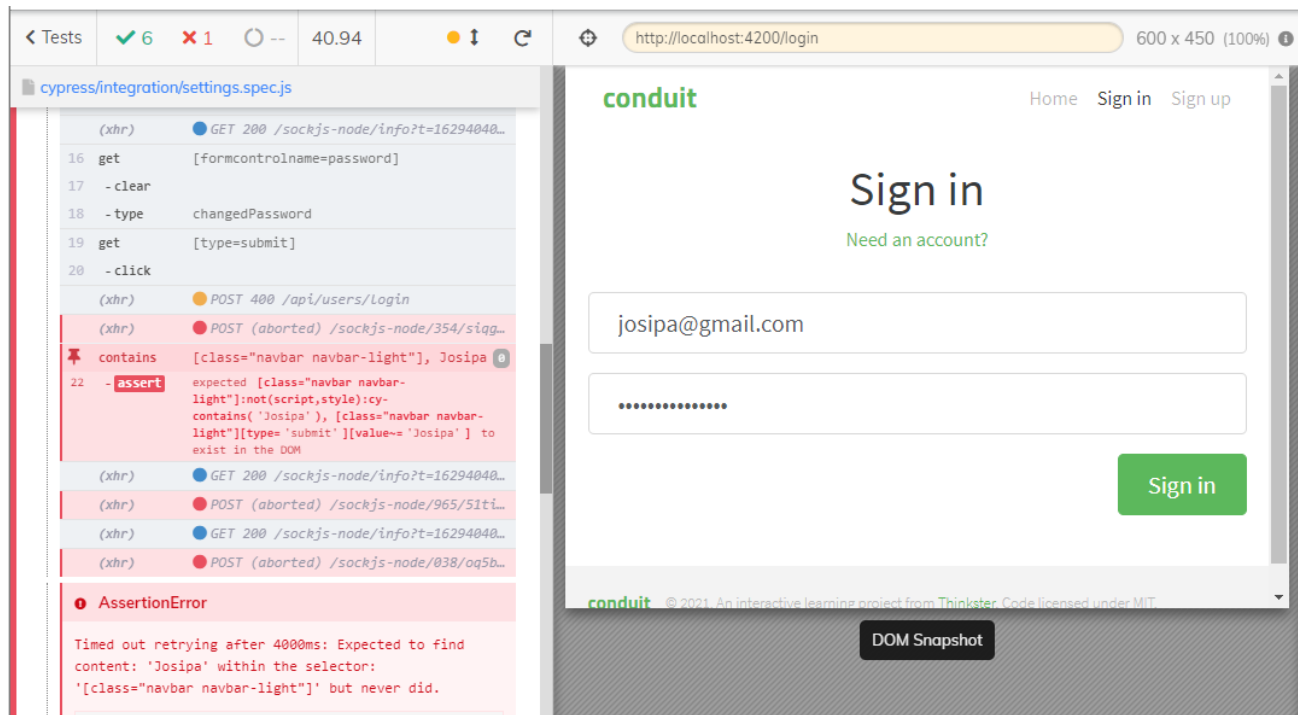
< Tests ✔ 6 ✖ 1 -- 40.94

http://localhost:4200/login 600 x 450 (100%)

cypress/integration/settings.spec.js

(xhr) GET 200 /sockjs-node/info?t=16294040...
16 get [formcontrolname=password]
17 -clear
18 -type changedPassword
19 get [type=submit]
20 -click
(xhr) POST 400 /api/users/login
(xhr) POST (aborted) /sockjs-node/354/siqg...
contains [class="navbar navbar-light"], Josipa 0
22 -assert expected [class="navbar navbar-light"]:not(script,style):cy-contains('Josipa'), [class="navbar navbar-light"][type='submit'][value~='Josipa'] to exist in the DOM
(xhr) GET 200 /sockjs-node/info?t=16294040...
(xhr) POST (aborted) /sockjs-node/965/51ti...
(xhr) GET 200 /sockjs-node/info?t=16294040...
(xhr) POST (aborted) /sockjs-node/038/oq5b...

AssertionError

Timed out retrying after 4000ms: Expected to find content: 'Josipa' within the selector: '[class="navbar navbar-light"]' but never did.

conduit Home Sign in Sign up

Sign in

Need an account?

josipa@gmail.com

•••••••••••••••

Sign in

conduit © 2021. An interactive learning project from Thinkster. Code licensed under MIT.

DOM Snapshot